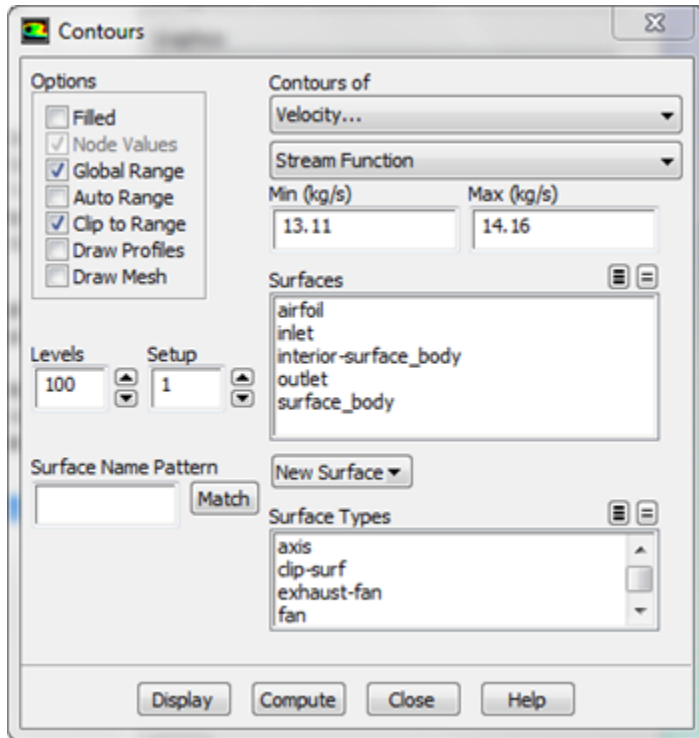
Contours

Options
Filled
Node Values
Global Range
Auto Range
Clip to Range
Draw Profiles
Draw Mesh

Levels
100

Setup
1

Surface Name Pattern
Match

Contours of
Velocity...
Stream Function

Min (kg/s)
13.11

Max (kg/s)
14.16

Surfaces
airfoil
inlet
interior-surface_body
outlet
surface_body

New Surface

Surface Types
axis
clip-surf
exhaust-fan
fan

Display Compute Close Help